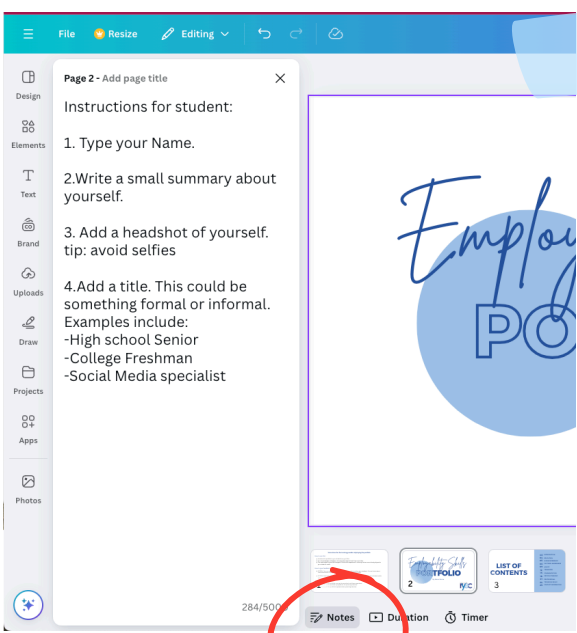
File Resize Editing

Design
Elements
Text
Brand
Uploads
Draw
Projects
Apps
Photos

Page 2 - Add page title

Instructions for student:

1. Type your Name.

2.Write a small summary about yourself.

3. Add a headshot of yourself. tip: avoid selfies

4.Add a title. This could be something formal or informal. Examples include:
-High school Senior
-College Freshman
-Social Media specialist

284/500

Employ
PO

Employability Skills PORTFOLIO
2

LIST OF CONTENTS
3

Notes Duration Timer